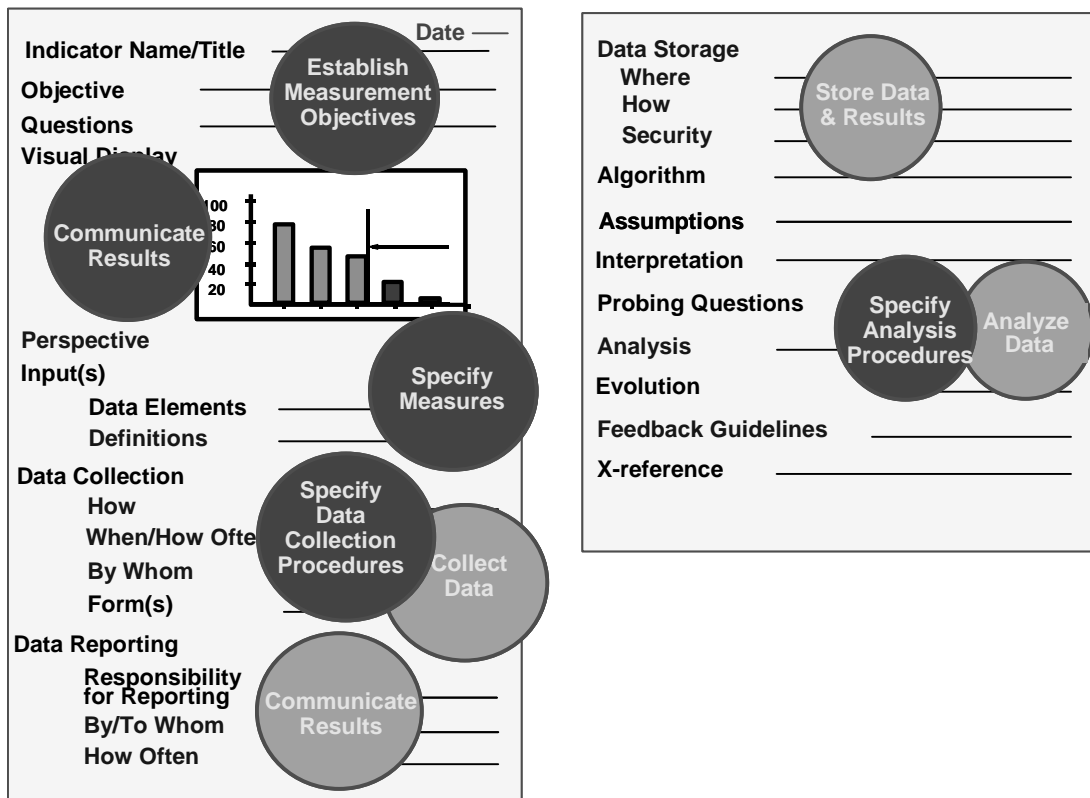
Date

Indicator Name/Title

Establish Measurement Objectives

Objective

Questions

Visual Display

Communicate Results

100
80
60
40
20

Perspective

Input(s)

Specify Measures

Data Elements

Definitions

Data Collection

How

When/How Ofte

By Whom

Form(s)

Specify Data Collection Procedures

Collect Data

Data Reporting

Responsibility for Reporting

By/To Whom

How Often

Communicate Results

Data Storage

Where

How

Security

Store Data & Results

Algorithm

Assumptions

Interpretation

Probing Questions

Analysis

Evolution

Specify Analysis Procedures

Analyze Data

Feedback Guidelines

X-reference